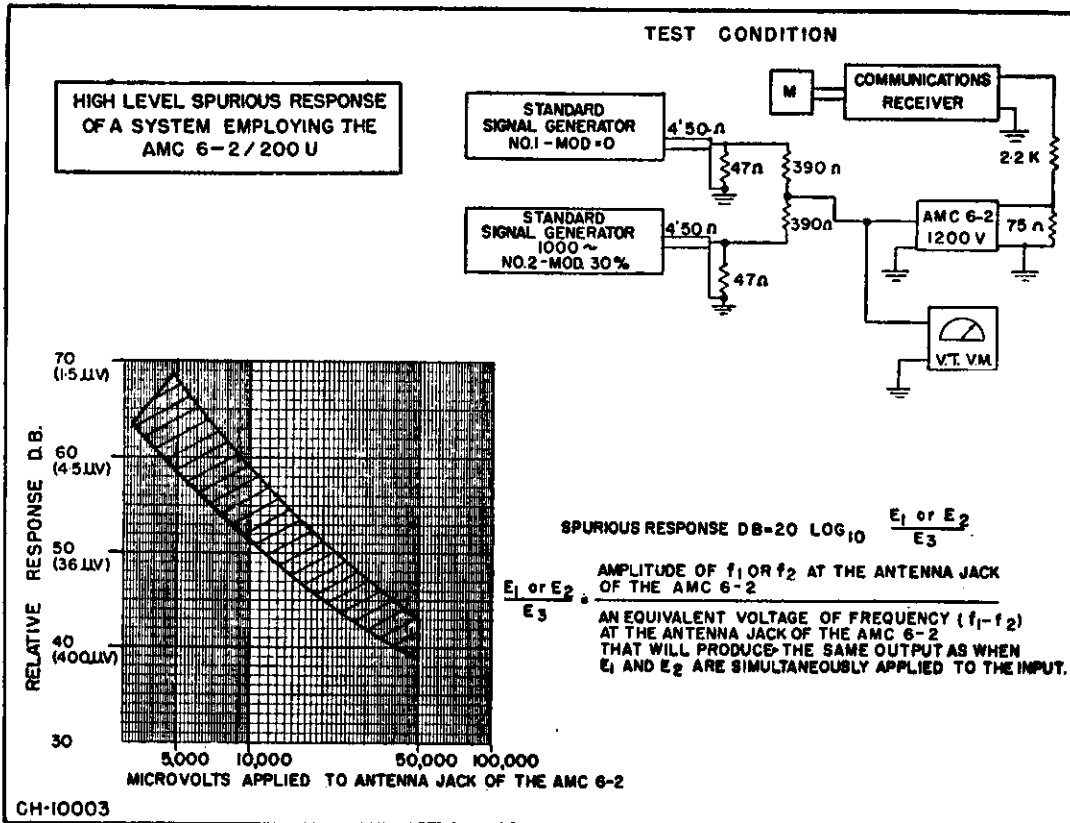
TEST CONDITION

HIGH LEVEL SPURIOUS RESPONSE OF A SYSTEM EMPLOYING THE AMC 6-2/200 U

M

COMMUNICATIONS RECEIVER

STANDARD SIGNAL GENERATOR NO.1 - MOD = 0

4'50 $\Omega$

47$\Omega$

390 $\Omega$

390$\Omega$

2.2 K

STANDARD SIGNAL GENERATOR 1000 ~ NO.2 - MOD. 30%

4'50 $\Omega$

47$\Omega$

AMC 6-2 1200 V

75 $\Omega$

V.T. V.M.

70 (1.5 µV)

60 (4.5 µV)

50 (36 µV)

40 (400 µV)

30

RELATIVE RESPONSE D.B.

5,000 10,000 50,000 100,000

MICROVOLTS APPLIED TO ANTENNA JACK OF THE AMC 6-2

SPURIOUS RESPONSE DB = 20 LOG$_{10}$ $\frac{E_1 \text{ or } E_2}{E_3}$

$\frac{E_1 \text{ or } E_2}{E_3}$ = $\frac{\text{AMPLITUDE OF } f_1 \text{ OR } f_2 \text{ AT THE ANTENNA JACK OF THE AMC 6-2}}{\text{AN EQUIVALENT VOLTAGE OF FREQUENCY } (f_1 - f_2) \text{ AT THE ANTENNA JACK OF THE AMC 6-2 THAT WILL PRODUCE THE SAME OUTPUT AS WHEN } E_1 \text{ AND } E_2 \text{ ARE SIMULTANEOUSLY APPLIED TO THE INPUT.}}$

CH-10003